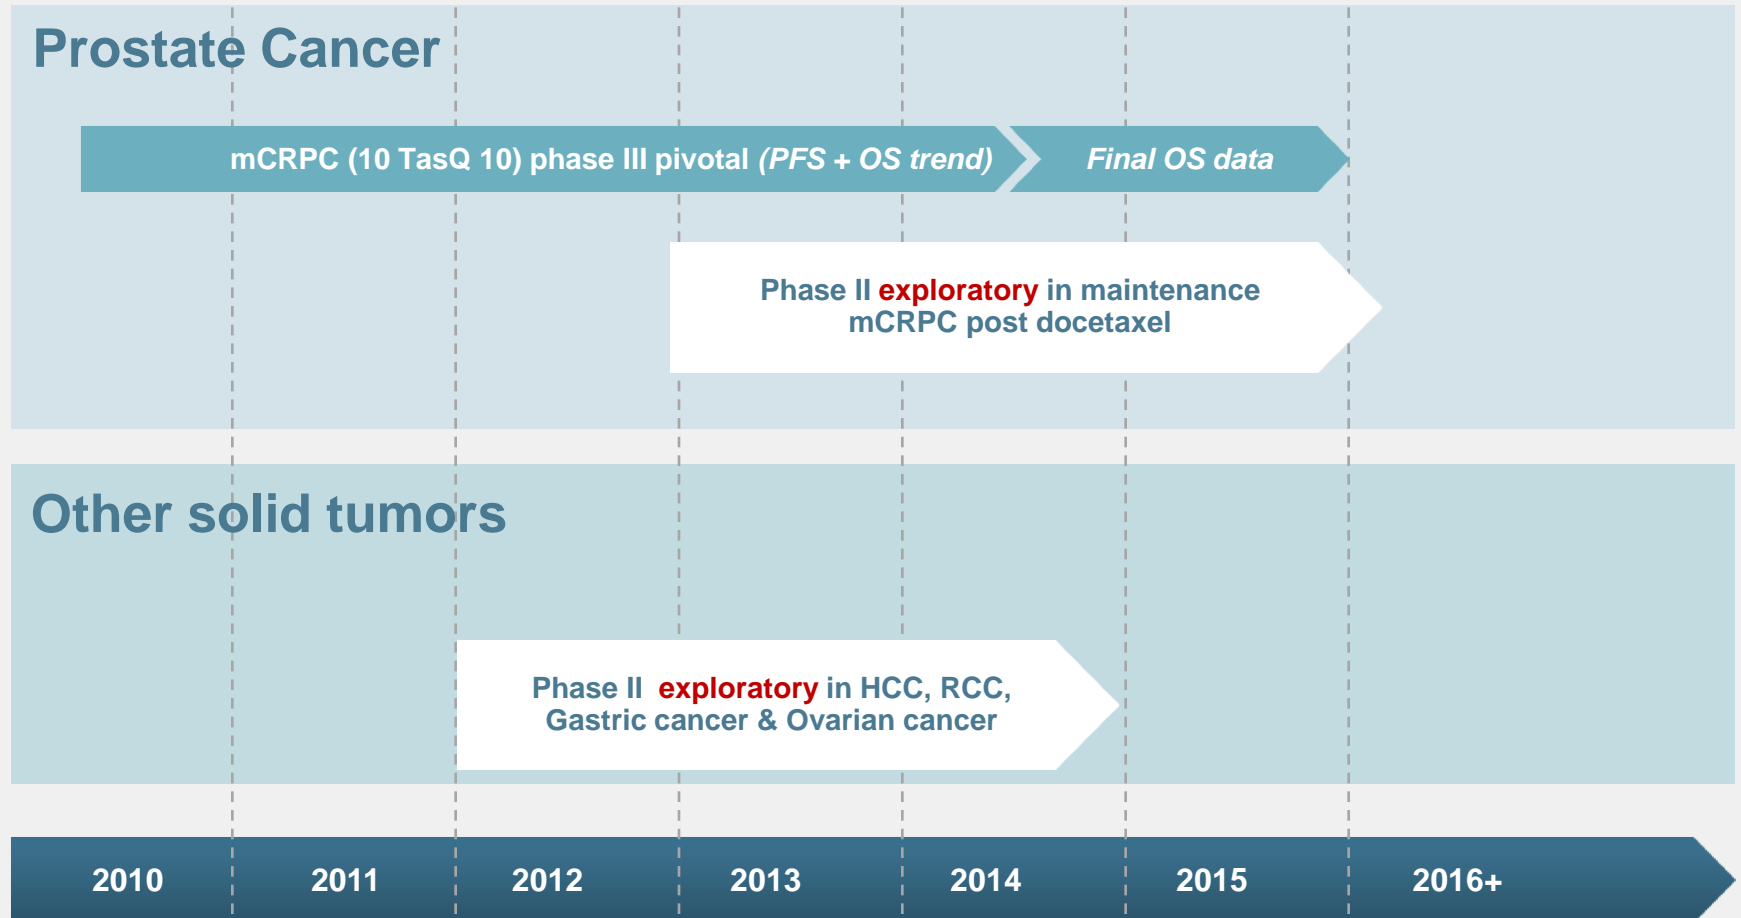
Prostate Cancer

mCRPC (10 TasQ 10) phase III pivotal *(PFS + OS trend)*

*Final OS data*

Phase II exploratory in maintenance mCRPC post docetaxel

Other solid tumors

Phase II exploratory in HCC, RCC, Gastric cancer & Ovarian cancer

2010
2011
2012
2013
2014
2015
2016+